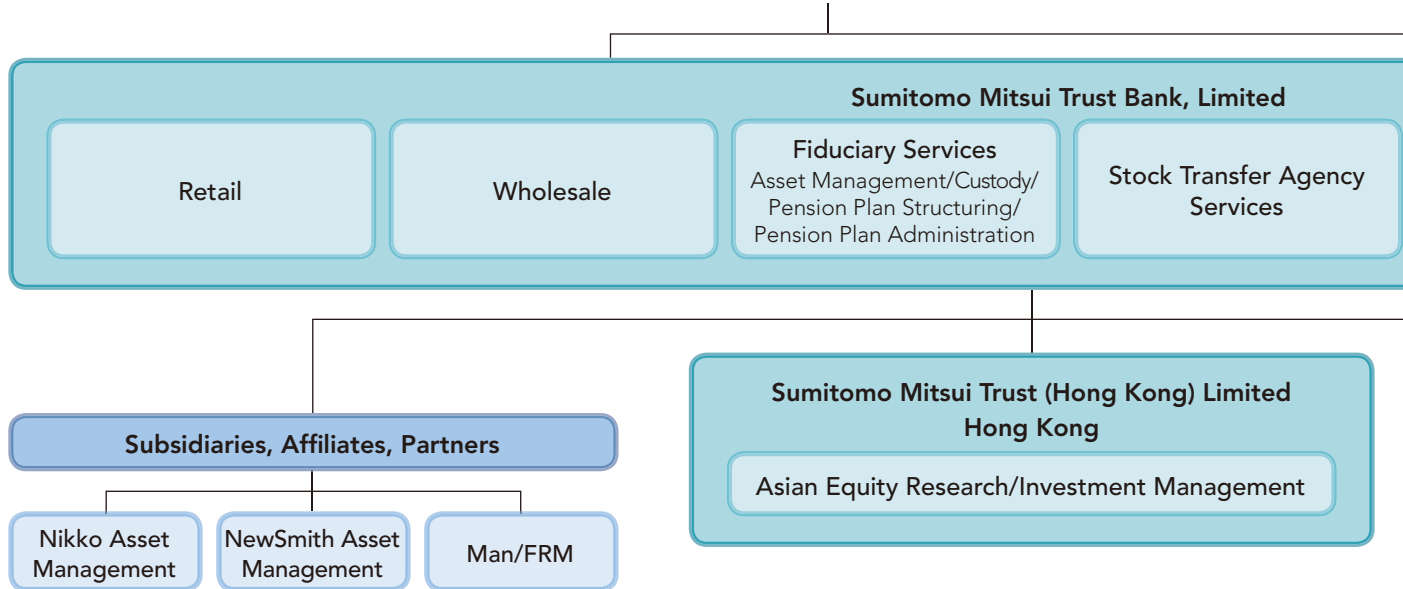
Sumitomo Mitsui Trust Bank, Limited

Retail

Wholesale

Fiduciary Services
Asset Management/Custody/ Pension Plan Structuring/ Pension Plan Administration

Stock Transfer Agency Services

Sumitomo Mitsui Trust (Hong Kong) Limited
Hong Kong

Asian Equity Research/Investment Management

Subsidiaries, Affiliates, Partners

Nikko Asset Management

NewSmith Asset Management

Man/FRM